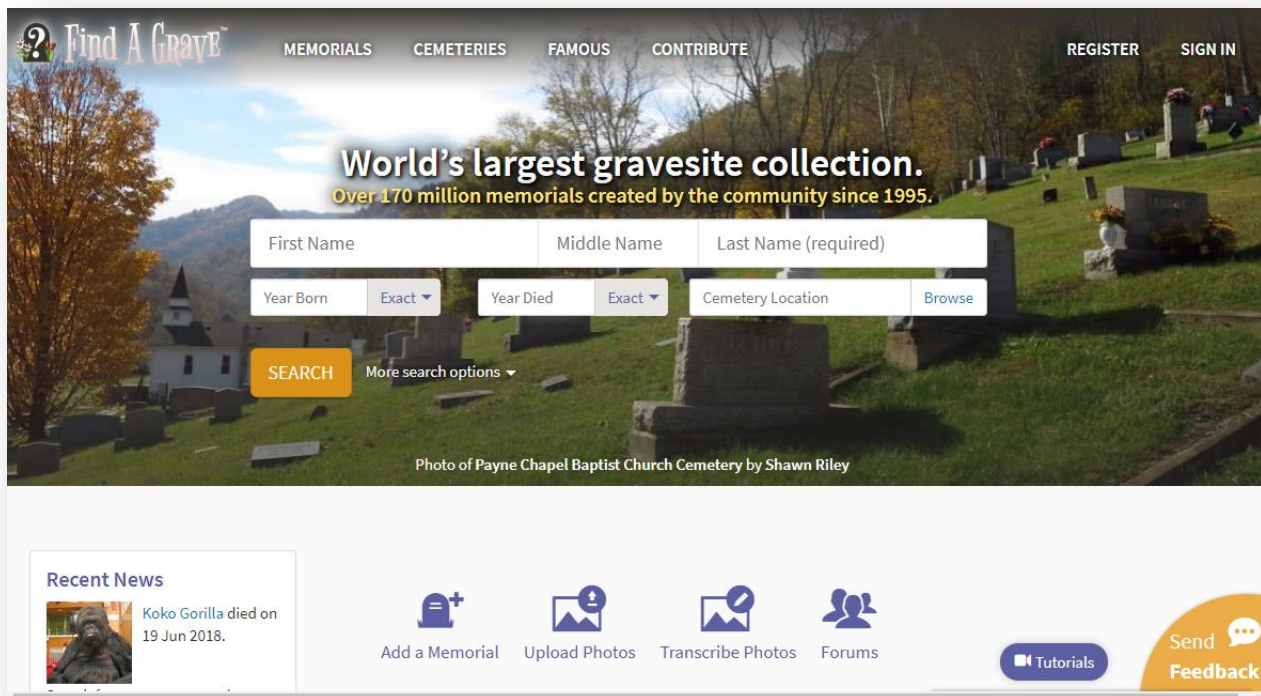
Find A Grave™

MEMORIALS CEMETERIES FAMOUS CONTRIBUTE

REGISTER SIGN IN

World's largest gravesite collection.

Over 170 million memorials created by the community since 1995.

First Name

Middle Name

Last Name (required)

Year Born

Exact

Year Died

Exact

Cemetery Location

Browse

SEARCH

More search options

Photo of Payne Chapel Baptist Church Cemetery by Shawn Riley

Recent News

Koko Gorilla died on 19 Jun 2018.

Add a Memorial

Upload Photos

Transcribe Photos

Forums

Tutorials

Send Feedback